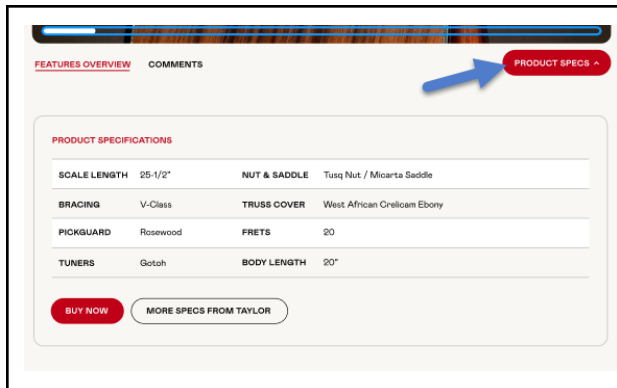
FEATURES OVERVIEW COMMENTS

PRODUCT SPECS ^

PRODUCT SPECIFICATIONS

| SCALE LENGTH | 25-1/2" | NUT & SADDLE | Tusq Nut / Micarta Saddle |
|---|---|---|---|
| BRACING | V-Class | TRUSS COVER | West African Crelicam Ebony |
| PICKGUARD | Rosewood | FRETS | 20 |
| TUNERS | Gotoh | BODY LENGTH | 20" |

BUY NOW

MORE SPECS FROM TAYLOR